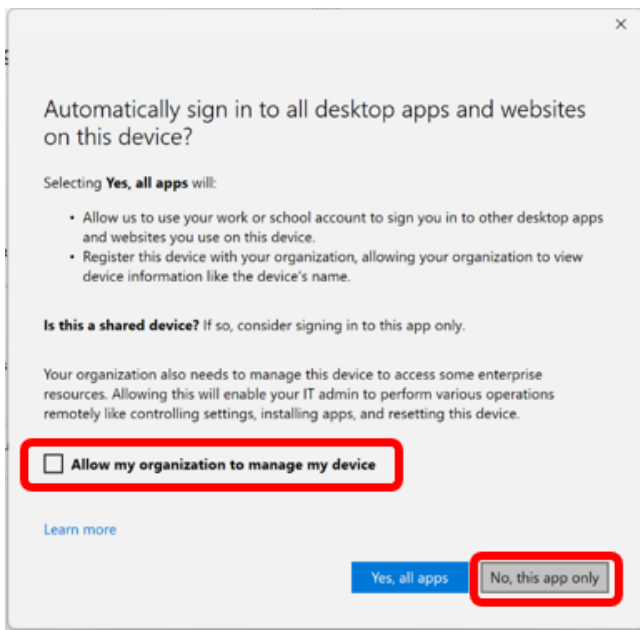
×

Automatically sign in to all desktop apps and websites on this device?

Selecting **Yes, all apps** will:

• Allow us to use your work or school account to sign you in to other desktop apps and websites you use on this device.
• Register this device with your organization, allowing your organization to view device information like the device's name.

**Is this a shared device?** If so, consider signing in to this app only.

Your organization also needs to manage this device to access some enterprise resources. Allowing this will enable your IT admin to perform various operations remotely like controlling settings, installing apps, and resetting this device.

☐ **Allow my organization to manage my device**

Learn more

Yes, all apps

No, this app only